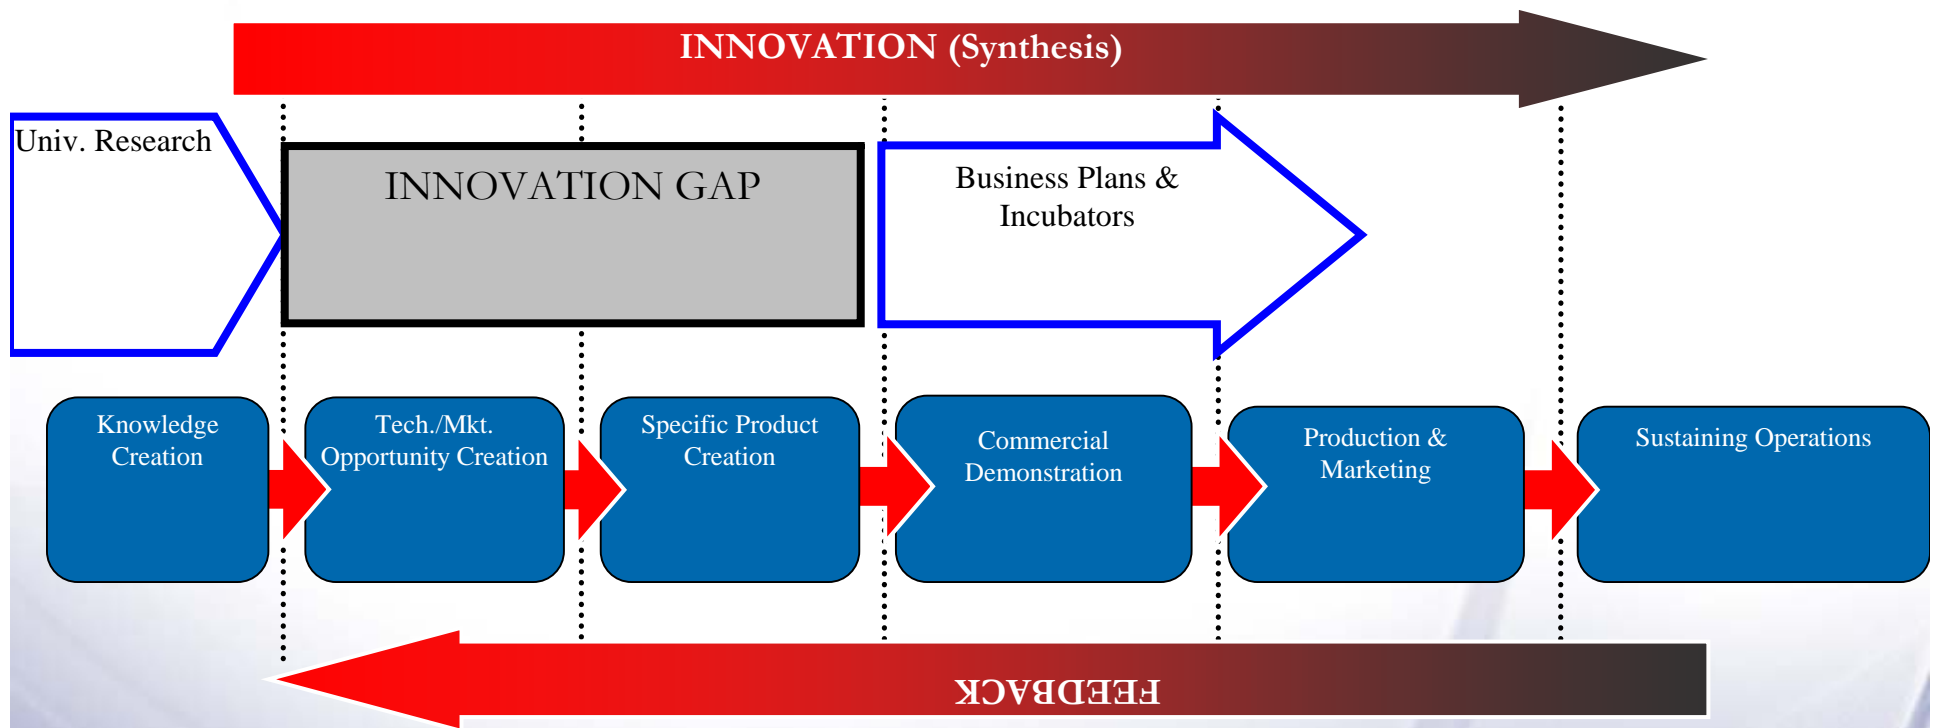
INNOVATION (Synthesis)

Univ. Research

INNOVATION GAP

Business Plans & Incubators

Knowledge Creation

Tech./Mkt. Opportunity Creation

Specific Product Creation

Commercial Demonstration

Production & Marketing

Sustaining Operations

FEEDBACK